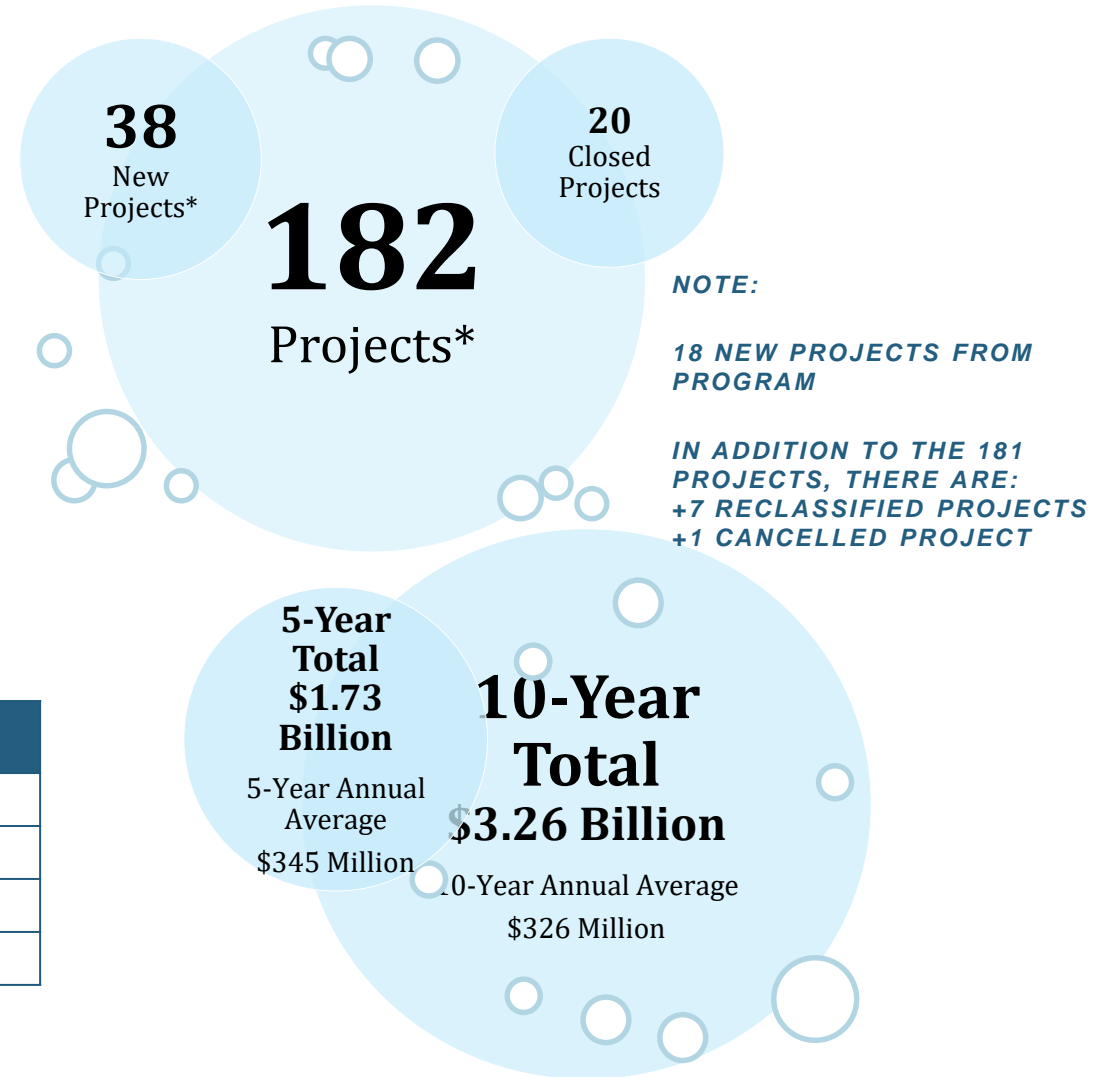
38
New
Projects*

20
Closed
Projects

182
Projects*

NOTE:

18 NEW PROJECTS FROM PROGRAM

IN ADDITION TO THE 181 PROJECTS, THERE ARE:
+7 RECLASSIFIED PROJECTS
+1 CANCELLED PROJECT

5-Year
Total
\$1.73
Billion

5-Year Annual
Average
\$345 Million

10-Year
Total
\$3.26 Billion

10-Year Annual Average
\$326 Million